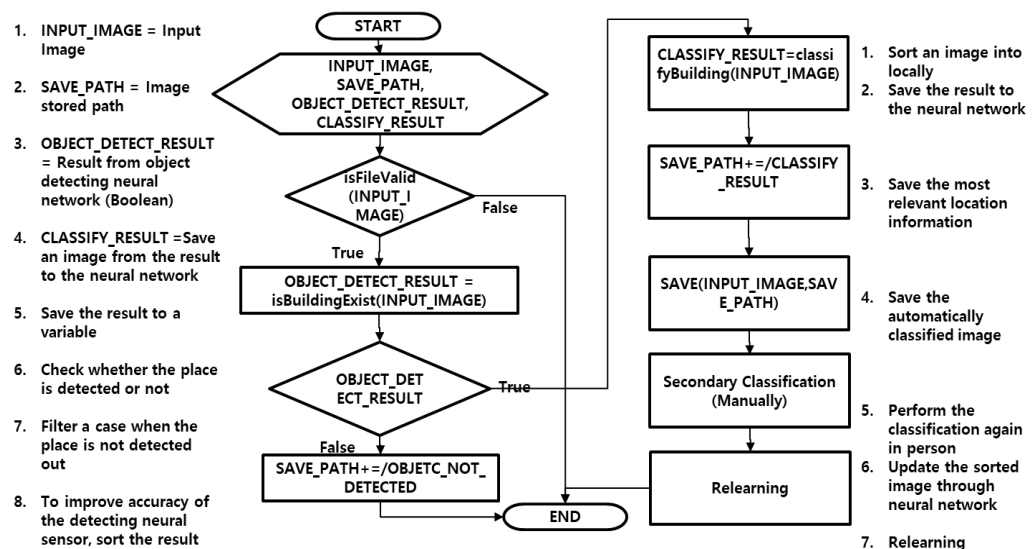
1. INPUT_IMAGE = Input Image

2. SAVE_PATH = Image stored path

3. OBJECT_DETECT_RESULT = Result from object detecting neural network (Boolean)

4. CLASSIFY_RESULT =Save an image from the result to the neural network

5. Save the result to a variable

6. Check whether the place is detected or not

7. Filter a case when the place is not detected out

8. To improve accuracy of the detecting neural sensor, sort the result

START

INPUT_IMAGE, SAVE_PATH, OBJECT_DETECT_RESULT, CLASSIFY_RESULT

isFileValid (INPUT_IMAGE)

False

True

OBJECT_DETECT_RESULT = isBuildingExist(INPUT_IMAGE)

OBJECT_DETECT_RESULT

True

False

SAVE_PATH+=/OBJETC_NOT_DETECTED

END

CLASSIFY_RESULT=classifyBuilding(INPUT_IMAGE)

SAVE_PATH+=/CLASSIFY_RESULT

SAVE(INPUT_IMAGE,SAVE_PATH)

Secondary Classification (Manually)

Relearning

1. Sort an image into locally
2. Save the result to the neural network

3. Save the most relevant location information

4. Save the automatically classified image

5. Perform the classification again in person
6. Update the sorted image through neural network

7. Relearning